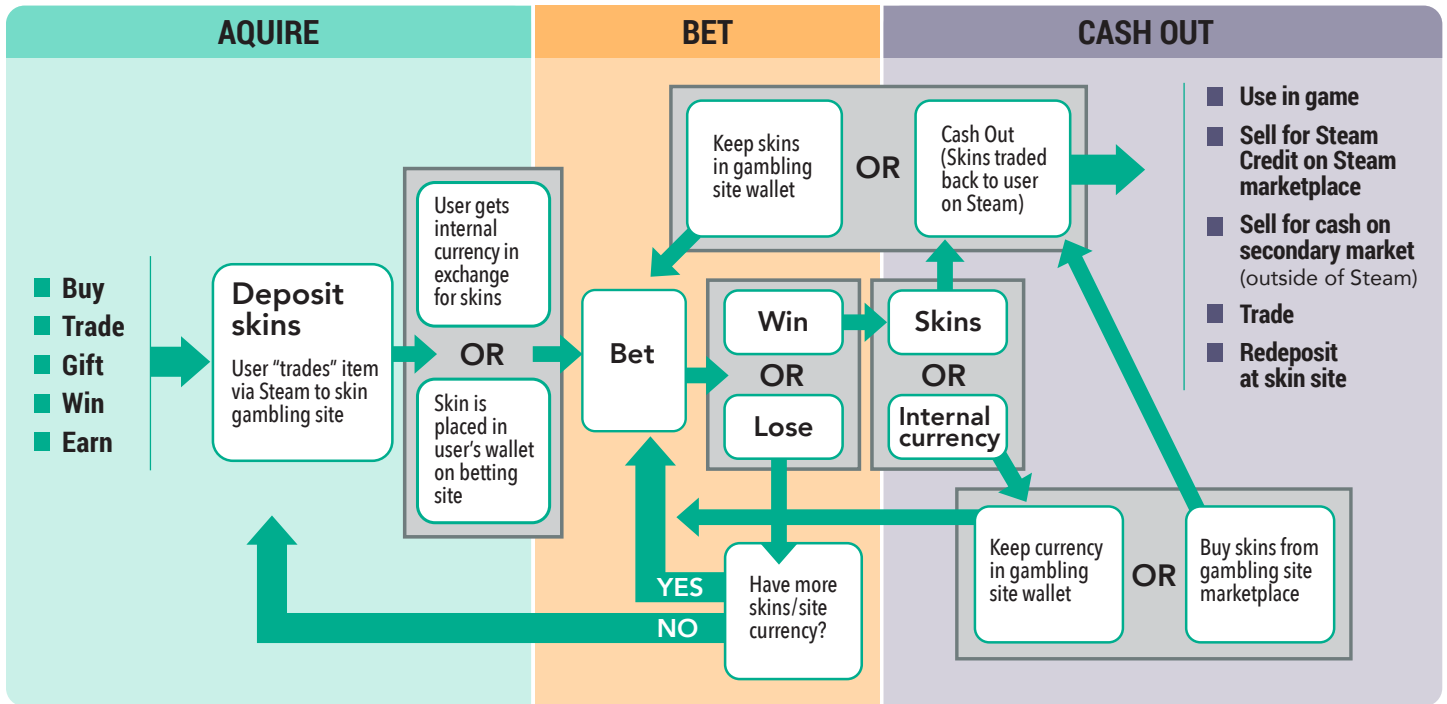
AQUIRE

BET

CASH OUT

Buy
Trade
Gift
Win
Earn

Deposit skins
User "trades" item via Steam to skin gambling site

User gets internal currency in exchange for skins

OR

Skin is placed in user's wallet on betting site

Bet

Keep skins in gambling site wallet

OR

Cash Out (Skins traded back to user on Steam)

Win

OR

Lose

Skins

OR

Internal currency

Use in game
Sell for Steam Credit on Steam marketplace
Sell for cash on secondary market (outside of Steam)
Trade
Redeposit at skin site

YES

NO

Have more skins/site currency?

Keep currency in gambling site wallet

OR

Buy skins from gambling site marketplace